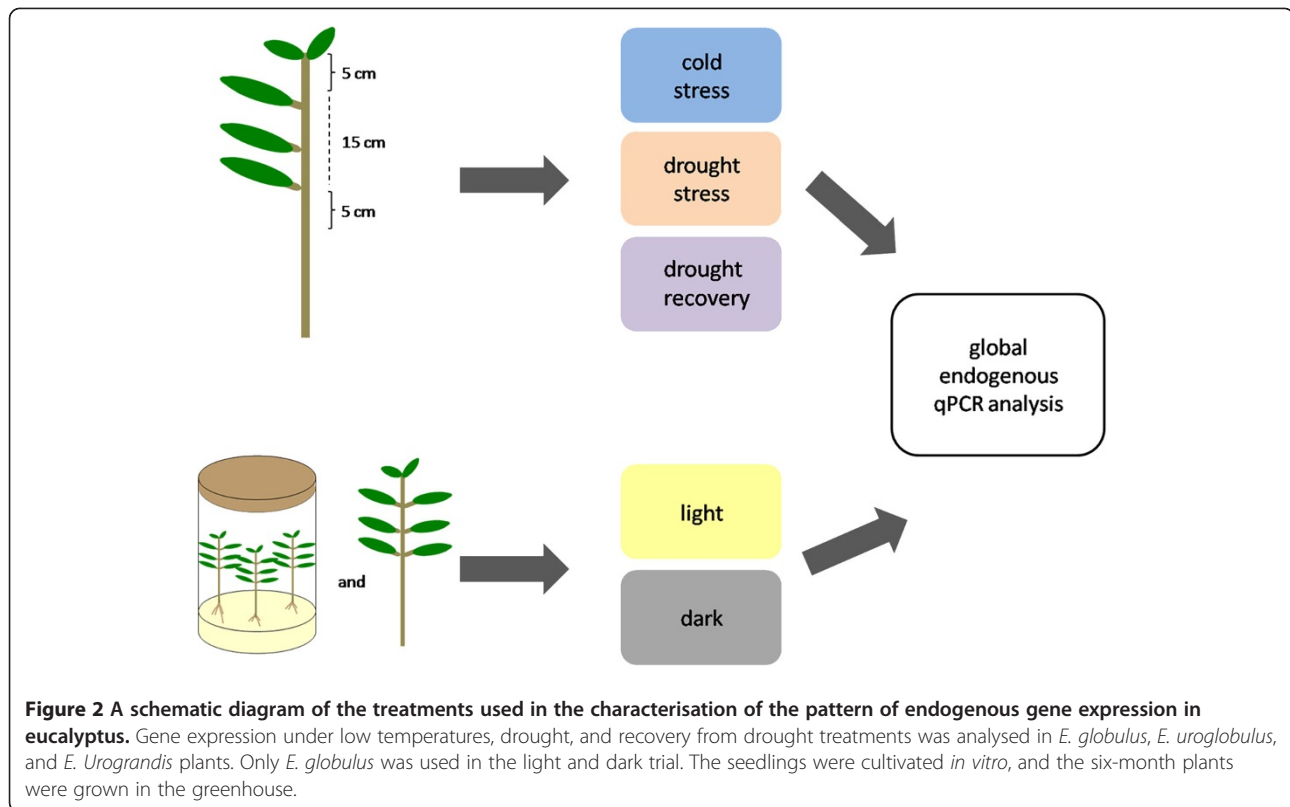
5 cm

15 cm

5 cm

cold stress

drought stress

drought recovery

global endogenous qPCR analysis

and

light

dark

**Figure 2 A schematic diagram of the treatments used in the characterisation of the pattern of endogenous gene expression in eucalyptus.** Gene expression under low temperatures, drought, and recovery from drought treatments was analysed in *E. globulus*, *E. uroglobulus*, and *E. Urograndis* plants. Only *E. globulus* was used in the light and dark trial. The seedlings were cultivated *in vitro*, and the six-month plants were grown in the greenhouse.